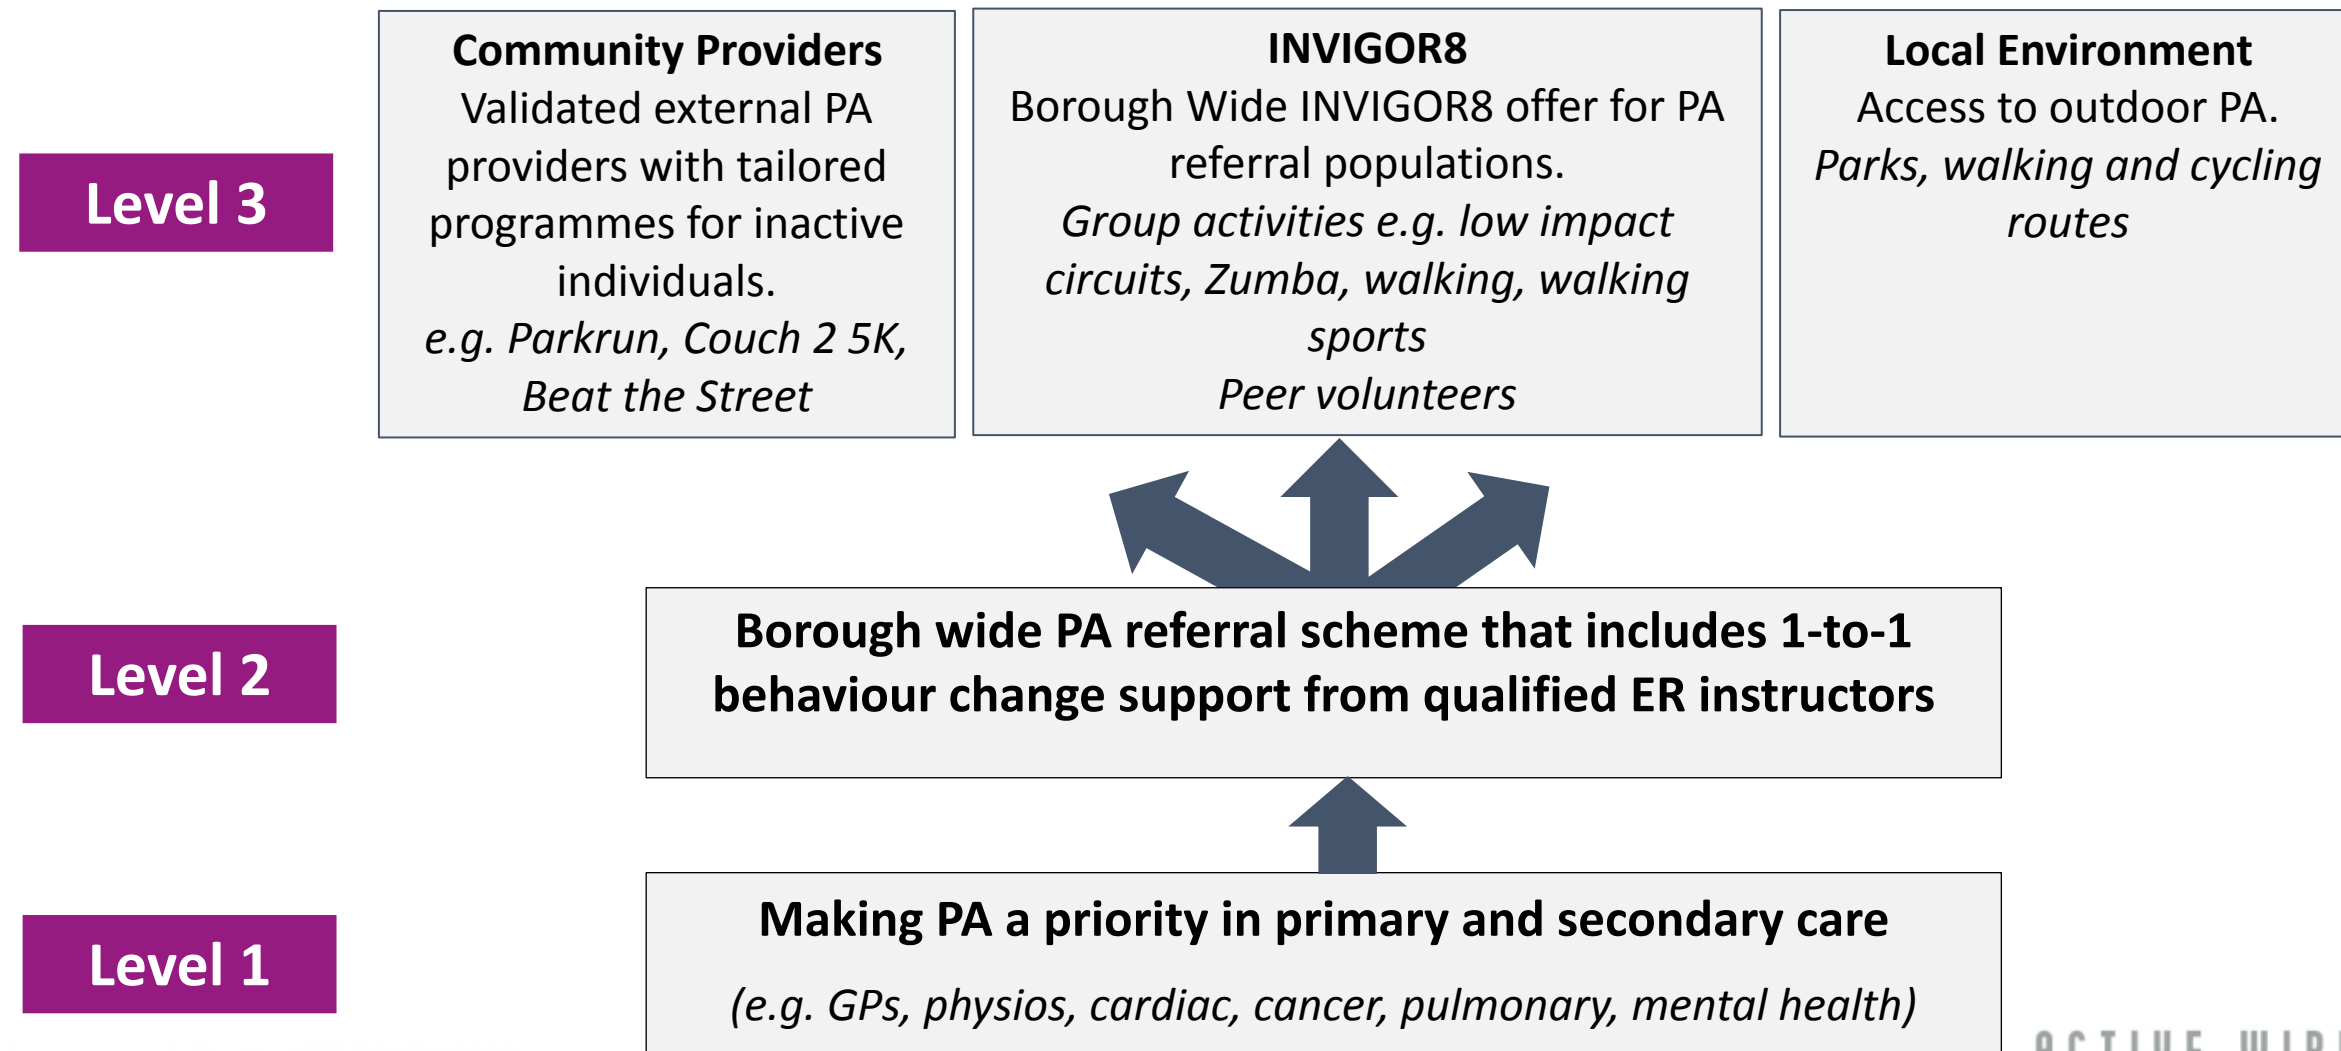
Level 3

Community Providers
Validated external PA providers with tailored programmes for inactive individuals.
*e.g. Parkrun, Couch 2 5K, Beat the Street*

INVIGOR8
Borough Wide INVIGOR8 offer for PA referral populations.
*Group activities e.g. low impact circuits, Zumba, walking, walking sports*
*Peer volunteers*

Local Environment
Access to outdoor PA.
*Parks, walking and cycling routes*

Level 2

Borough wide PA referral scheme that includes 1-to-1 behaviour change support from qualified ER instructors

Level 1

Making PA a priority in primary and secondary care

*(e.g. GPs, physios, cardiac, cancer, pulmonary, mental health)*

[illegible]